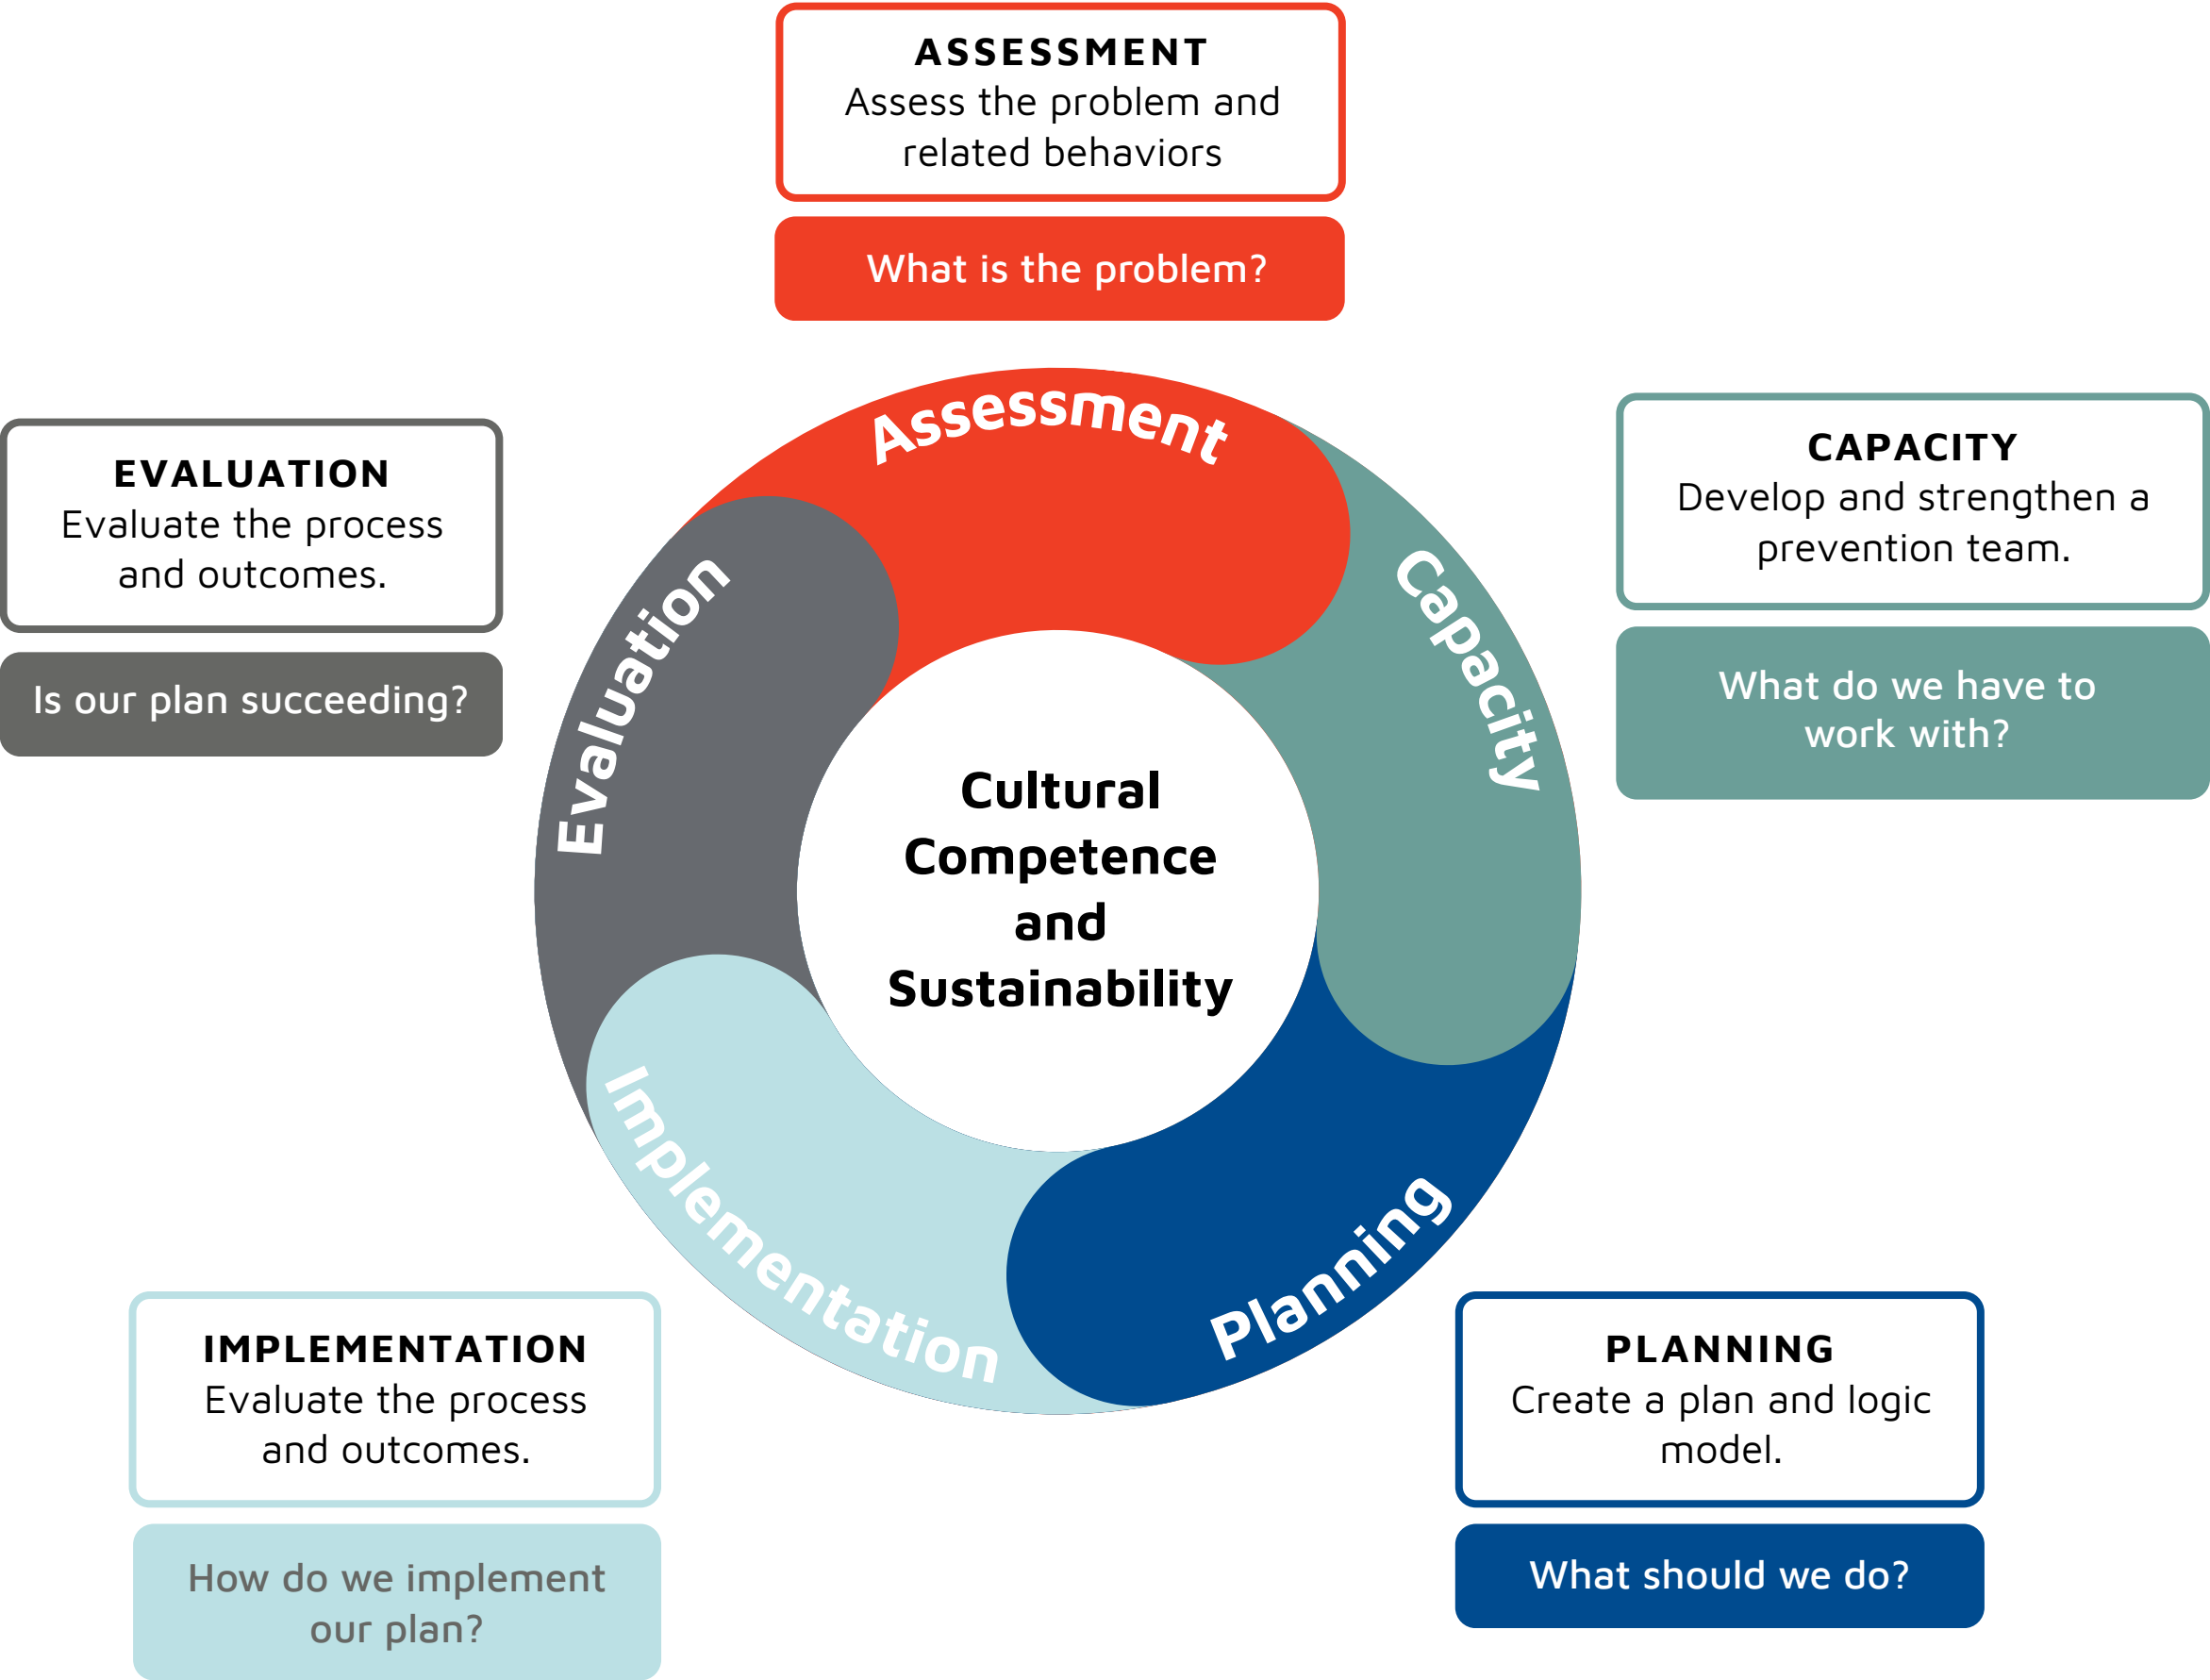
ASSESSMENT
Assess the problem and related behaviors

What is the problem?

EVALUATION
Evaluate the process and outcomes.

Is our plan succeeding?

CAPACITY
Develop and strengthen a prevention team.

What do we have to work with?

Assessment

Capacity

Planning

Implementation

Evaluation

Cultural Competence and Sustainability

IMPLEMENTATION
Evaluate the process and outcomes.

How do we implement our plan?

PLANNING
Create a plan and logic model.

What should we do?